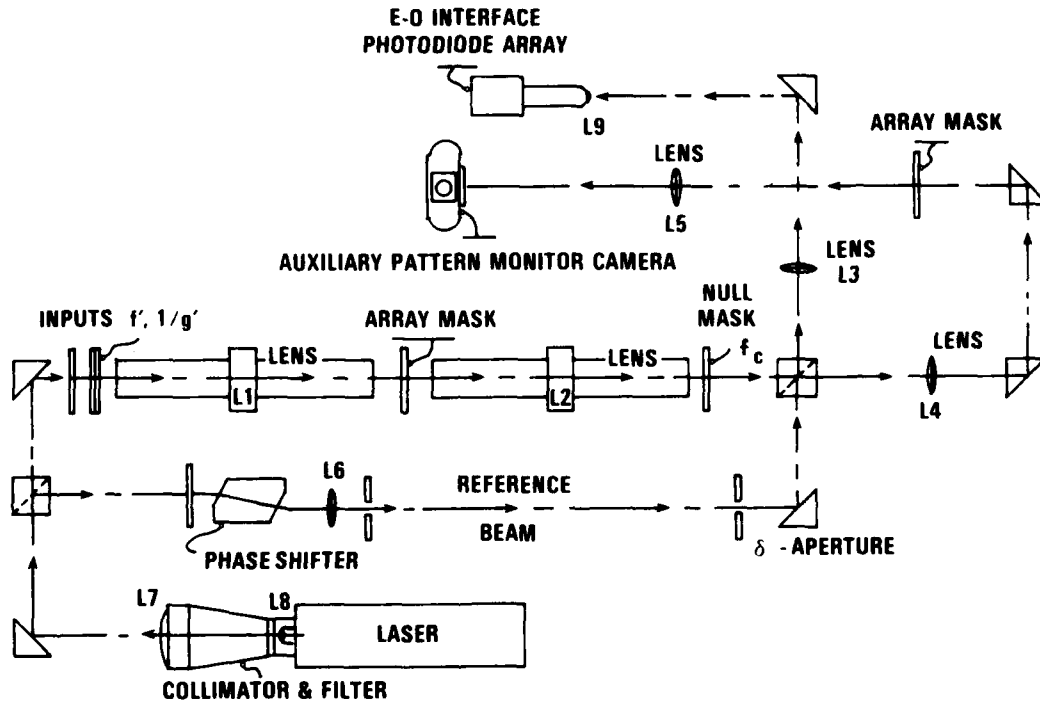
E-O INTERFACE
PHOTODIODE ARRAY

L9

ARRAY MASK

LENS

L5

AUXILIARY PATTERN MONITOR CAMERA

LENS
L3

INPUTS f′, 1/g′

LENS

L1

ARRAY MASK

LENS

L2

NULL MASK

$f_c$

LENS

L4

L6

REFERENCE

BEAM

PHASE SHIFTER

$\delta$ - APERTURE

L7

L8

LASER

COLLIMATOR & FILTER